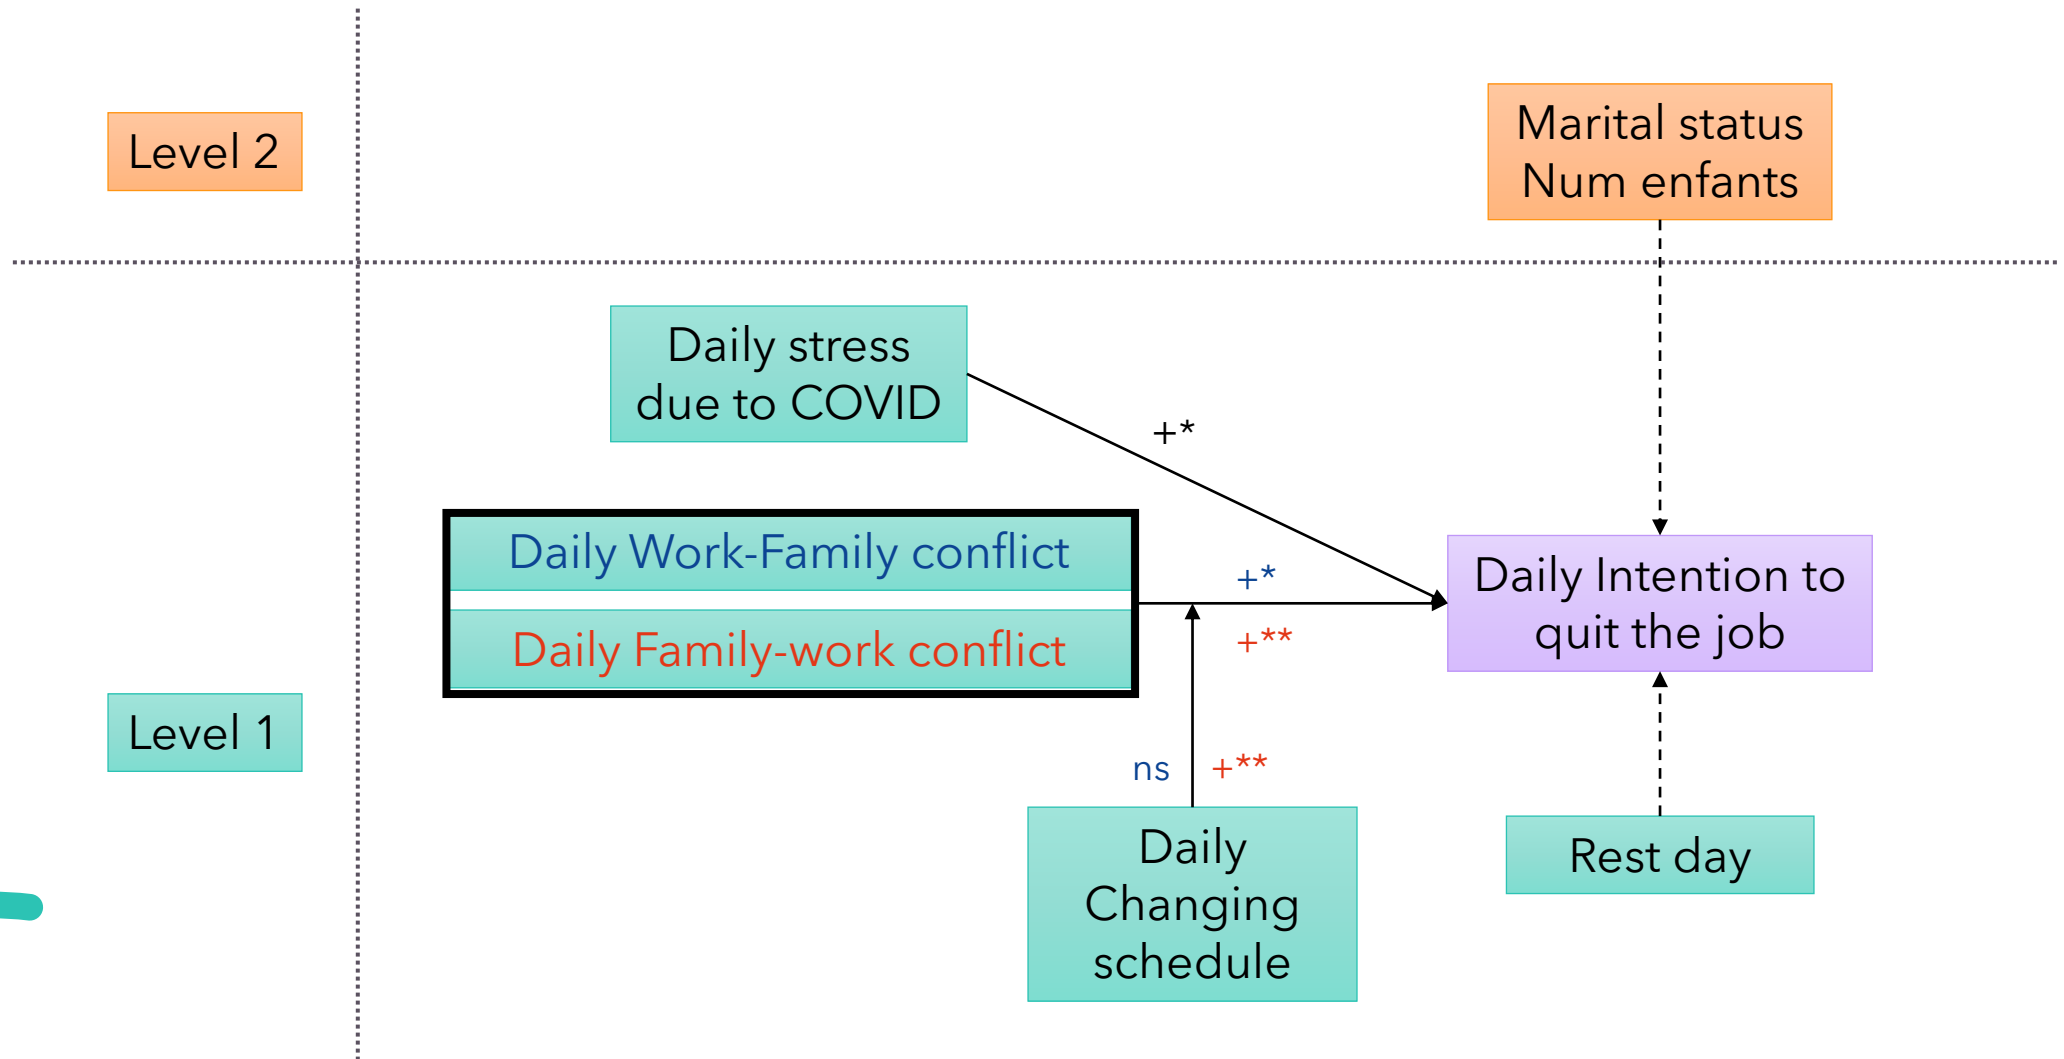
Level 2

Marital status
Num enfants

Daily stress due to COVID

+*

Daily Work-Family conflict

Daily Family-work conflict

+*

+**

Daily Intention to quit the job

Level 1

ns

+**

Daily Changing schedule

Rest day